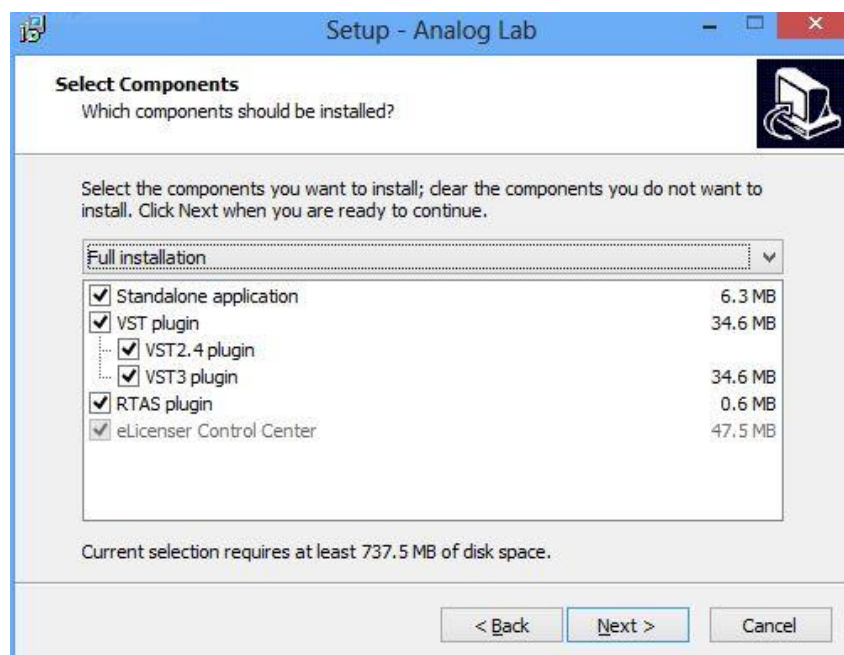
Setup - Analog Lab

Select Components
Which components should be installed?

Select the components you want to install; clear the components you do not want to install. Click Next when you are ready to continue.

Full installation

| Component | Size |
|---|---|
| Standalone application | 6.3 MB |
| VST plugin | 34.6 MB |
| VST2.4 plugin | |
| VST3 plugin | 34.6 MB |
| RTAS plugin | 0.6 MB |
| eLicenser Control Center | 47.5 MB |

Current selection requires at least 737.5 MB of disk space.

< Back
Next >
Cancel